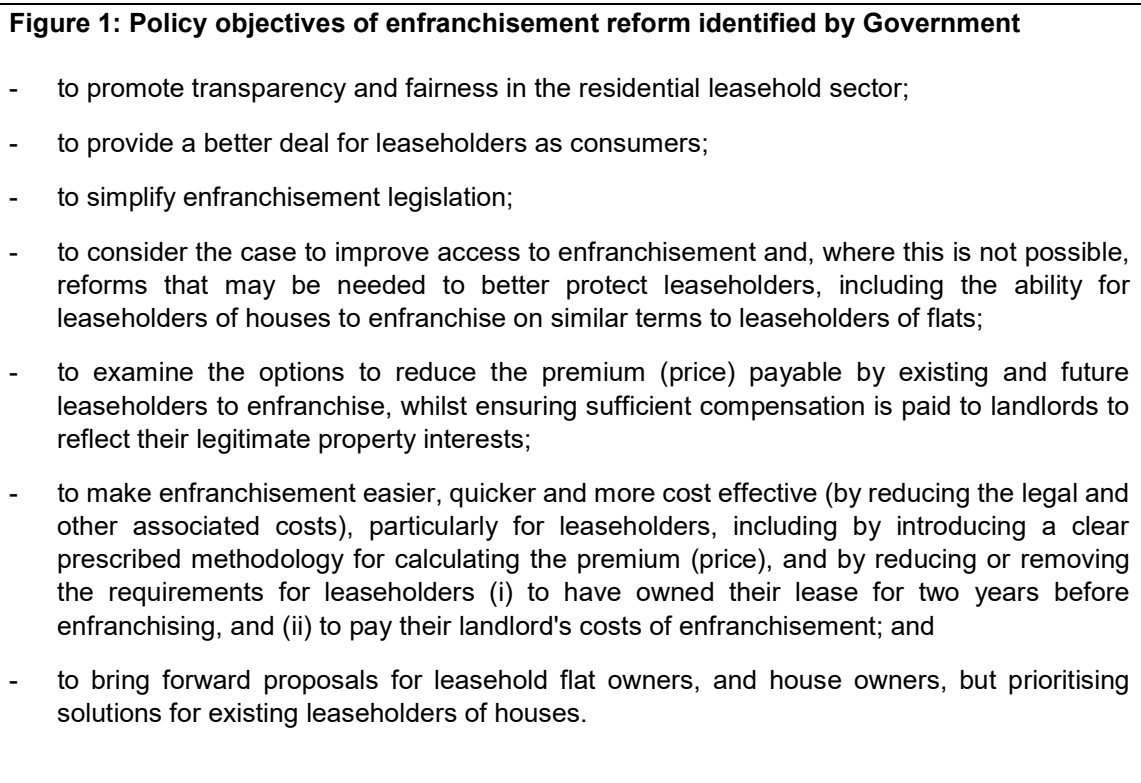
**Figure 1: Policy objectives of enfranchisement reform identified by Government**

- to promote transparency and fairness in the residential leasehold sector;

- to provide a better deal for leaseholders as consumers;

- to simplify enfranchisement legislation;

- to consider the case to improve access to enfranchisement and, where this is not possible, reforms that may be needed to better protect leaseholders, including the ability for leaseholders of houses to enfranchise on similar terms to leaseholders of flats;

- to examine the options to reduce the premium (price) payable by existing and future leaseholders to enfranchise, whilst ensuring sufficient compensation is paid to landlords to reflect their legitimate property interests;

- to make enfranchisement easier, quicker and more cost effective (by reducing the legal and other associated costs), particularly for leaseholders, including by introducing a clear prescribed methodology for calculating the premium (price), and by reducing or removing the requirements for leaseholders (i) to have owned their lease for two years before enfranchising, and (ii) to pay their landlord's costs of enfranchisement; and

- to bring forward proposals for leasehold flat owners, and house owners, but prioritising solutions for existing leaseholders of houses.